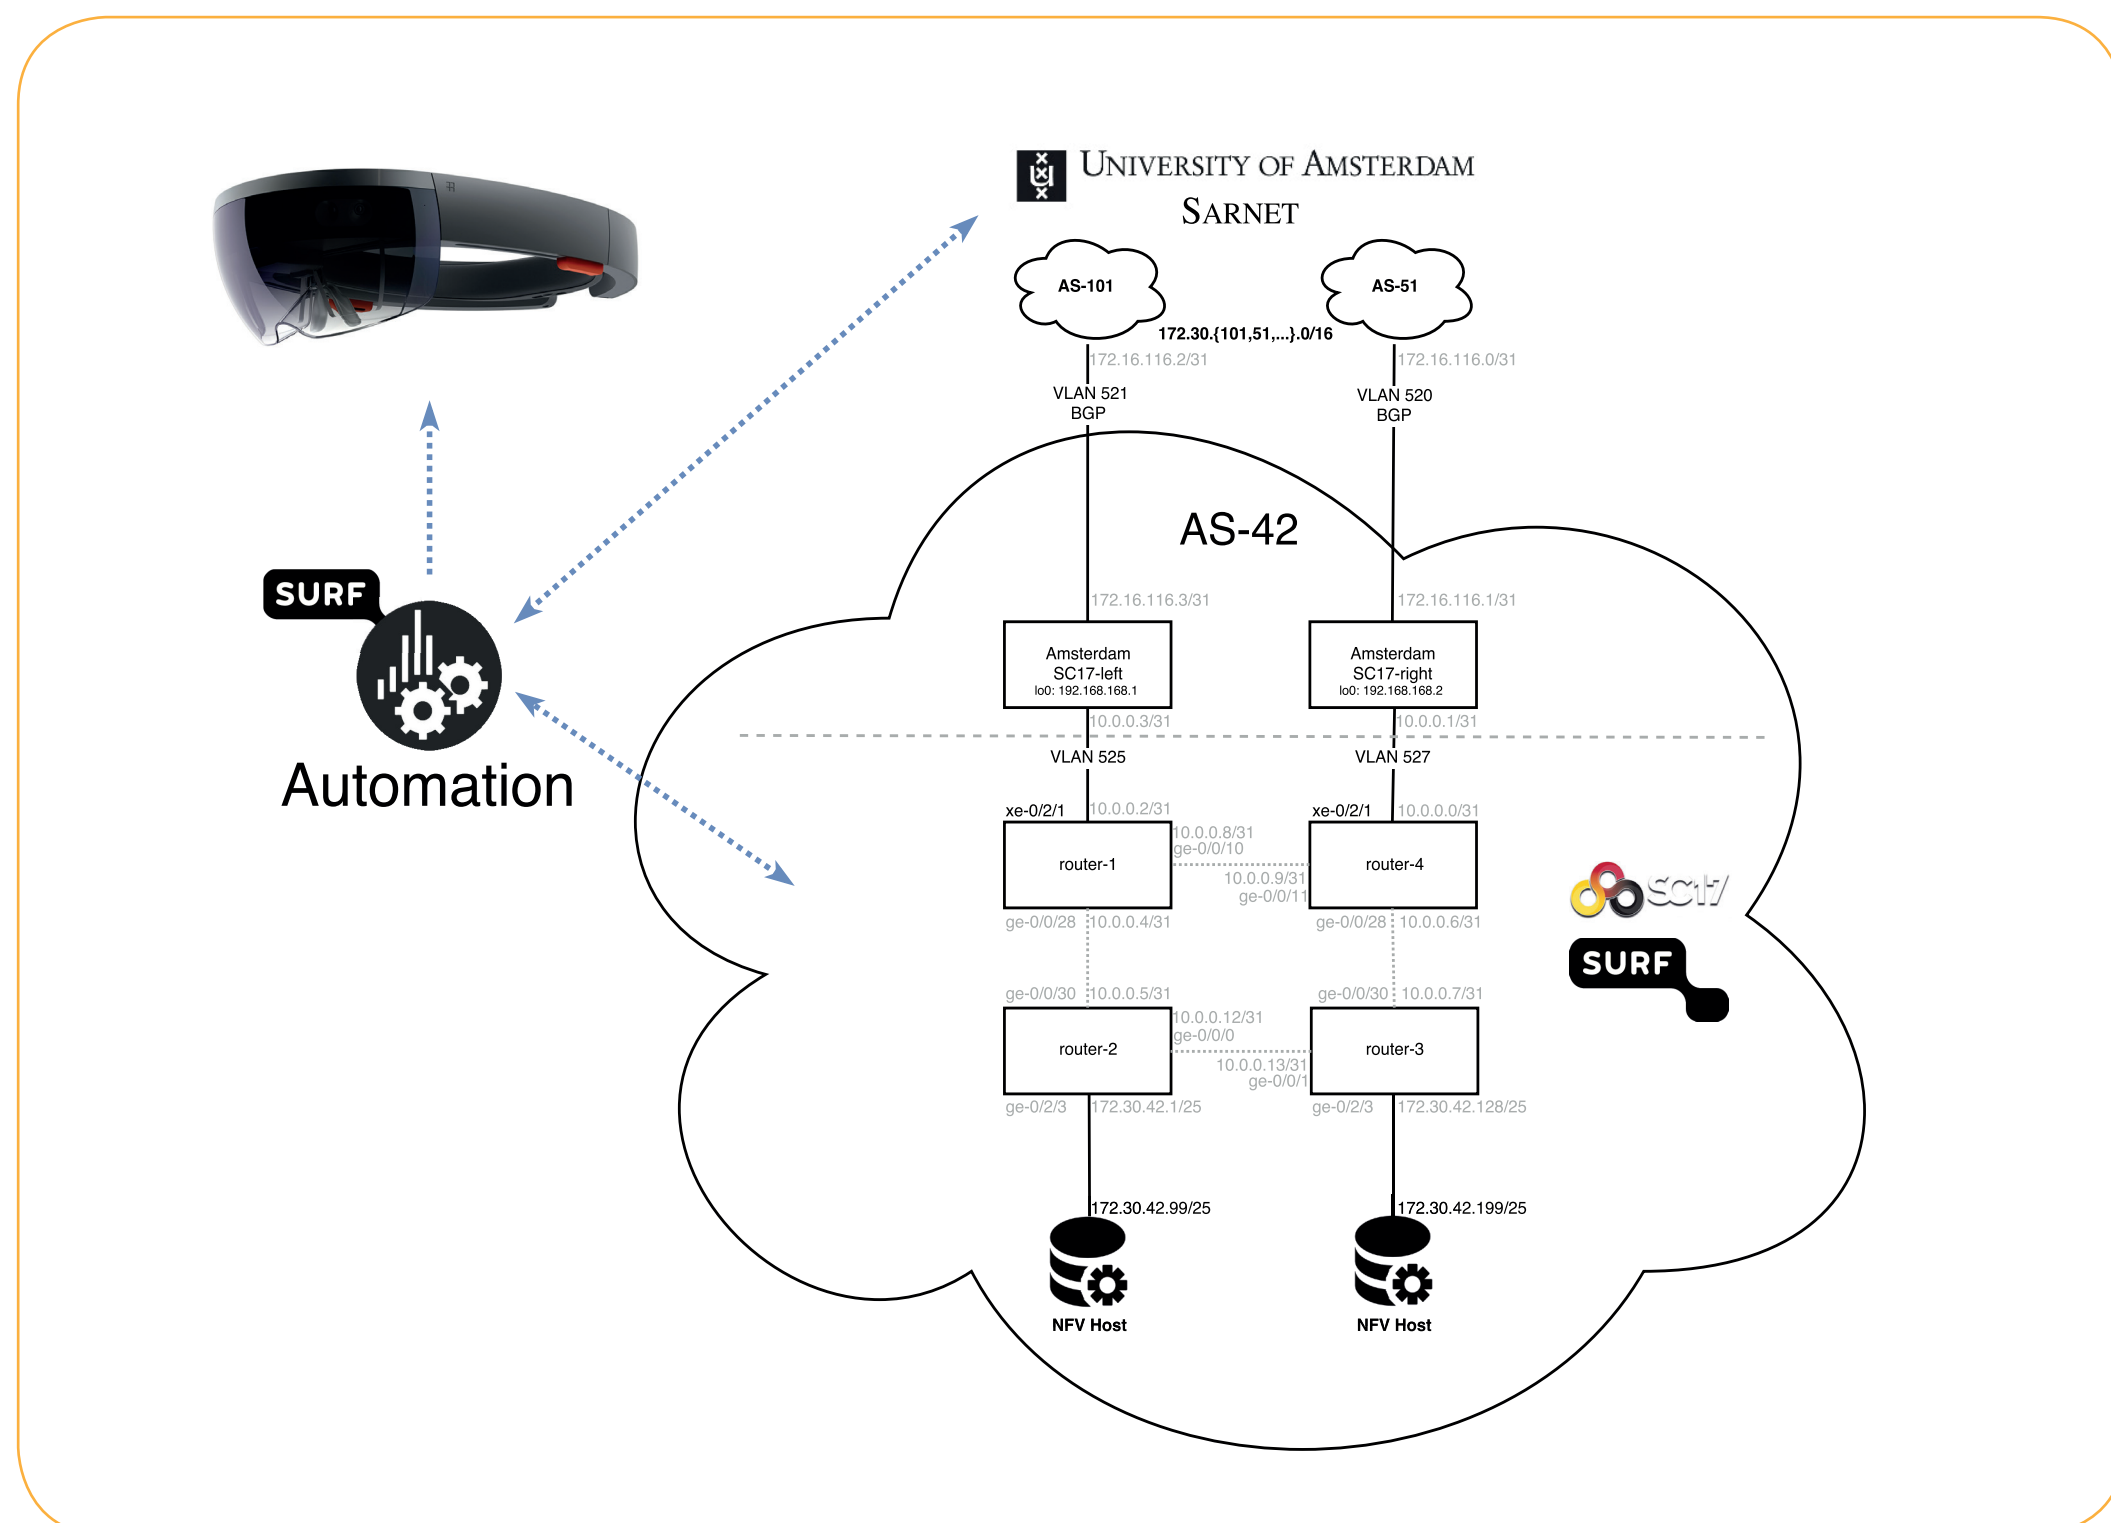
UNIVERSITY OF AMSTERDAM
SARNET

AS-101
AS-51
172.30.{101,51,...}.0/16
172.16.116.2/31
172.16.116.0/31
VLAN 521
BGP
VLAN 520
BGP

AS-42

172.16.116.3/31
172.16.116.1/31
Amsterdam
SC17-left
lo0: 192.168.168.1
Amsterdam
SC17-right
lo0: 192.168.168.2
10.0.0.3/31
10.0.0.1/31
VLAN 525
VLAN 527
xe-0/2/1
10.0.0.2/31
xe-0/2/1
10.0.0.0/31
router-1
10.0.0.8/31
ge-0/0/10
10.0.0.9/31
ge-0/0/11
router-4
ge-0/0/28
10.0.0.4/31
ge-0/0/28
10.0.0.6/31
ge-0/0/30
10.0.0.5/31
ge-0/0/30
10.0.0.7/31
router-2
10.0.0.12/31
ge-0/0/0
10.0.0.13/31
ge-0/0/1
router-3
ge-0/2/3
172.30.42.1/25
ge-0/2/3
172.30.42.128/25
172.30.42.99/25
172.30.42.199/25
NFV Host
NFV Host

SURF
Automation

SC17
SURF